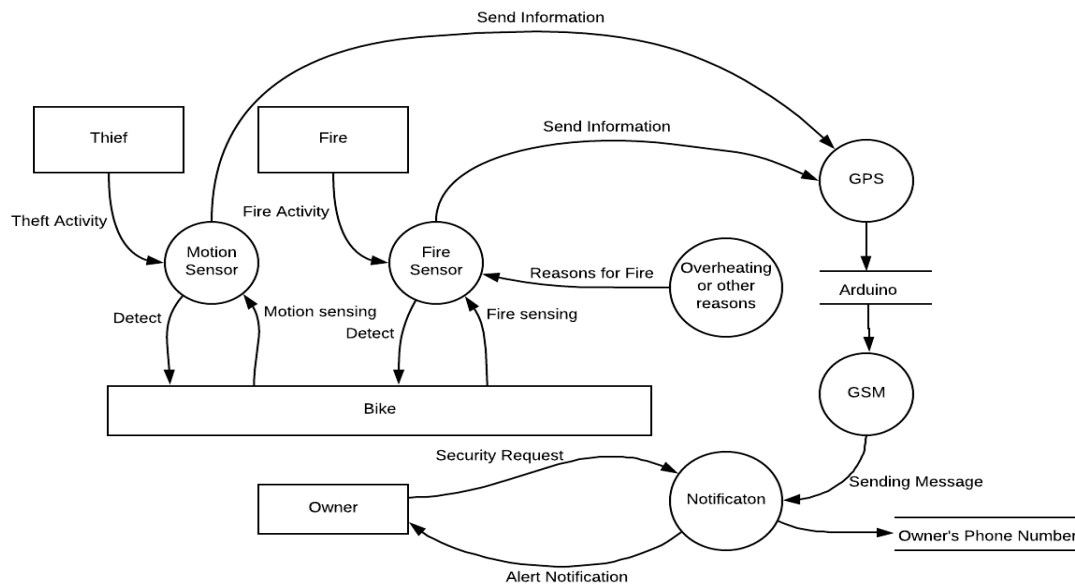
Send Information

Thief

Fire

Send Information

GPS

Theft Activity

Fire Activity

Motion Sensor

Fire Sensor

Reasons for Fire

Overheating or other reasons

Arduino

Detect

Motion sensing

Detect

Fire sensing

GSM

Bike

Security Request

Owner

Notificaton

Sending Message

Owner's Phone Number

Alert Notification